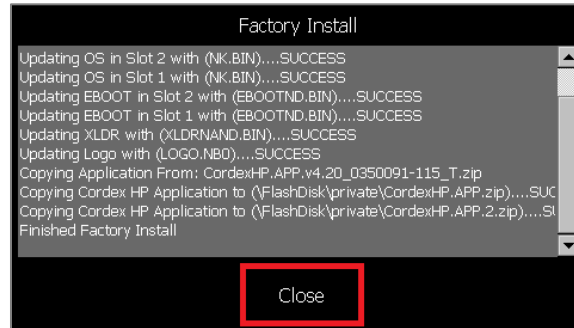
Factory Install

Updating OS in Slot 2 with (NK.BIN)....SUCCESS
Updating OS in Slot 1 with (NK.BIN)....SUCCESS
Updating EBOOT in Slot 2 with (EBOOTND.BIN)....SUCCESS
Updating EBOOT in Slot 1 with (EBOOTND.BIN)....SUCCESS
Updating XLDR with (XLDRNAND.BIN)....SUCCESS
Updating Logo with (LOGO.NB0)....SUCCESS
Copying Application From: CordexHP.APP.v4.20_0350091-115_T.zip
Copying Cordex HP Application to (\FlashDisk\private\CordexHP.APP.zip)....SUC
Copying Cordex HP Application to (\FlashDisk\private\CordexHP.APP.2.zip)....S
Finished Factory Install

Close